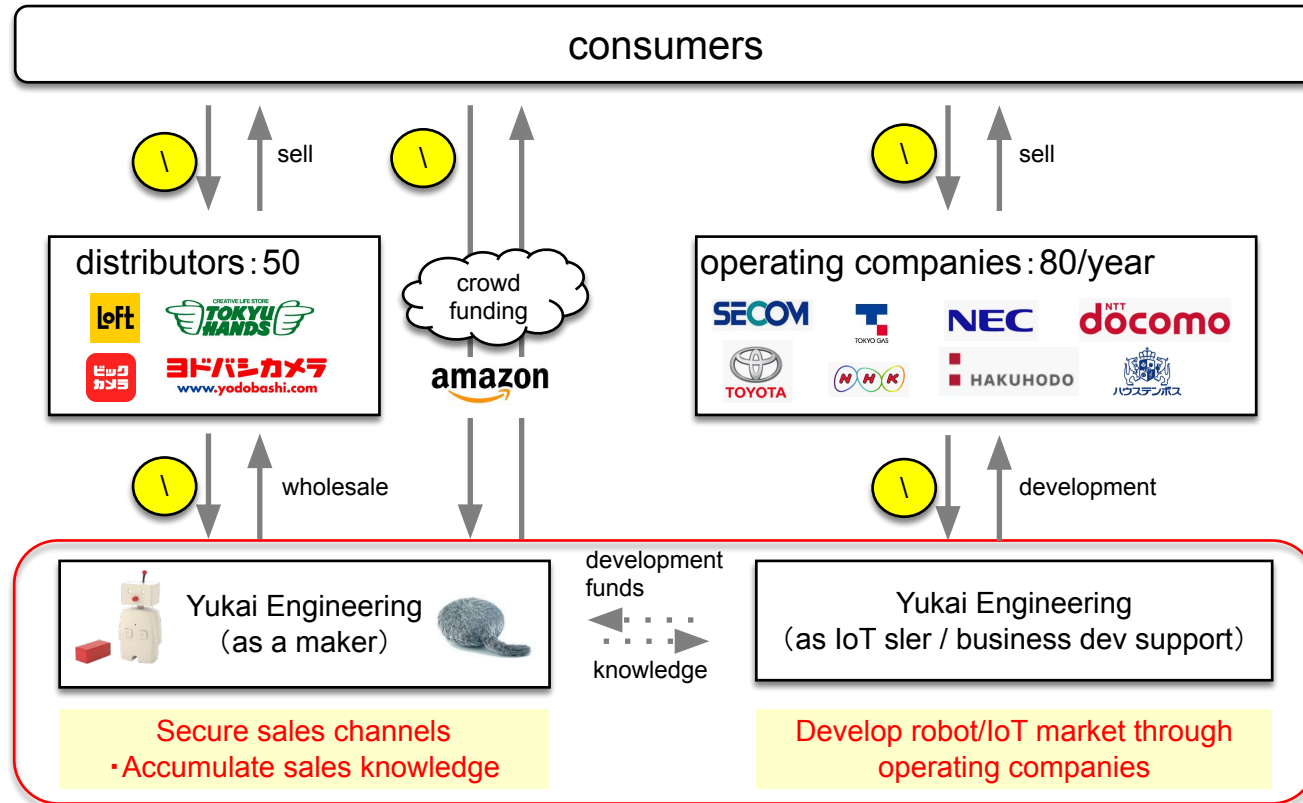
consumers

\
sell
\
\
sell

distributors：50
LoFt
CREATIVE LIFE STORE TOKYU HANDS
ビックカメラ
ヨドバシカメラ www.yodobashi.com

crowd funding
amazon

operating companies：80/year
SECOM
TOKYO GAS
NEC
NTT docomo
TOYOTA
NHK
HAKUHODO
ハウステンボス

\
wholesale
\
development

Yukai Engineering （as a maker）

development funds
knowledge

Yukai Engineering （as IoT sler / business dev support）

Secure sales channels ・Accumulate sales knowledge

Develop robot/IoT market through operating companies